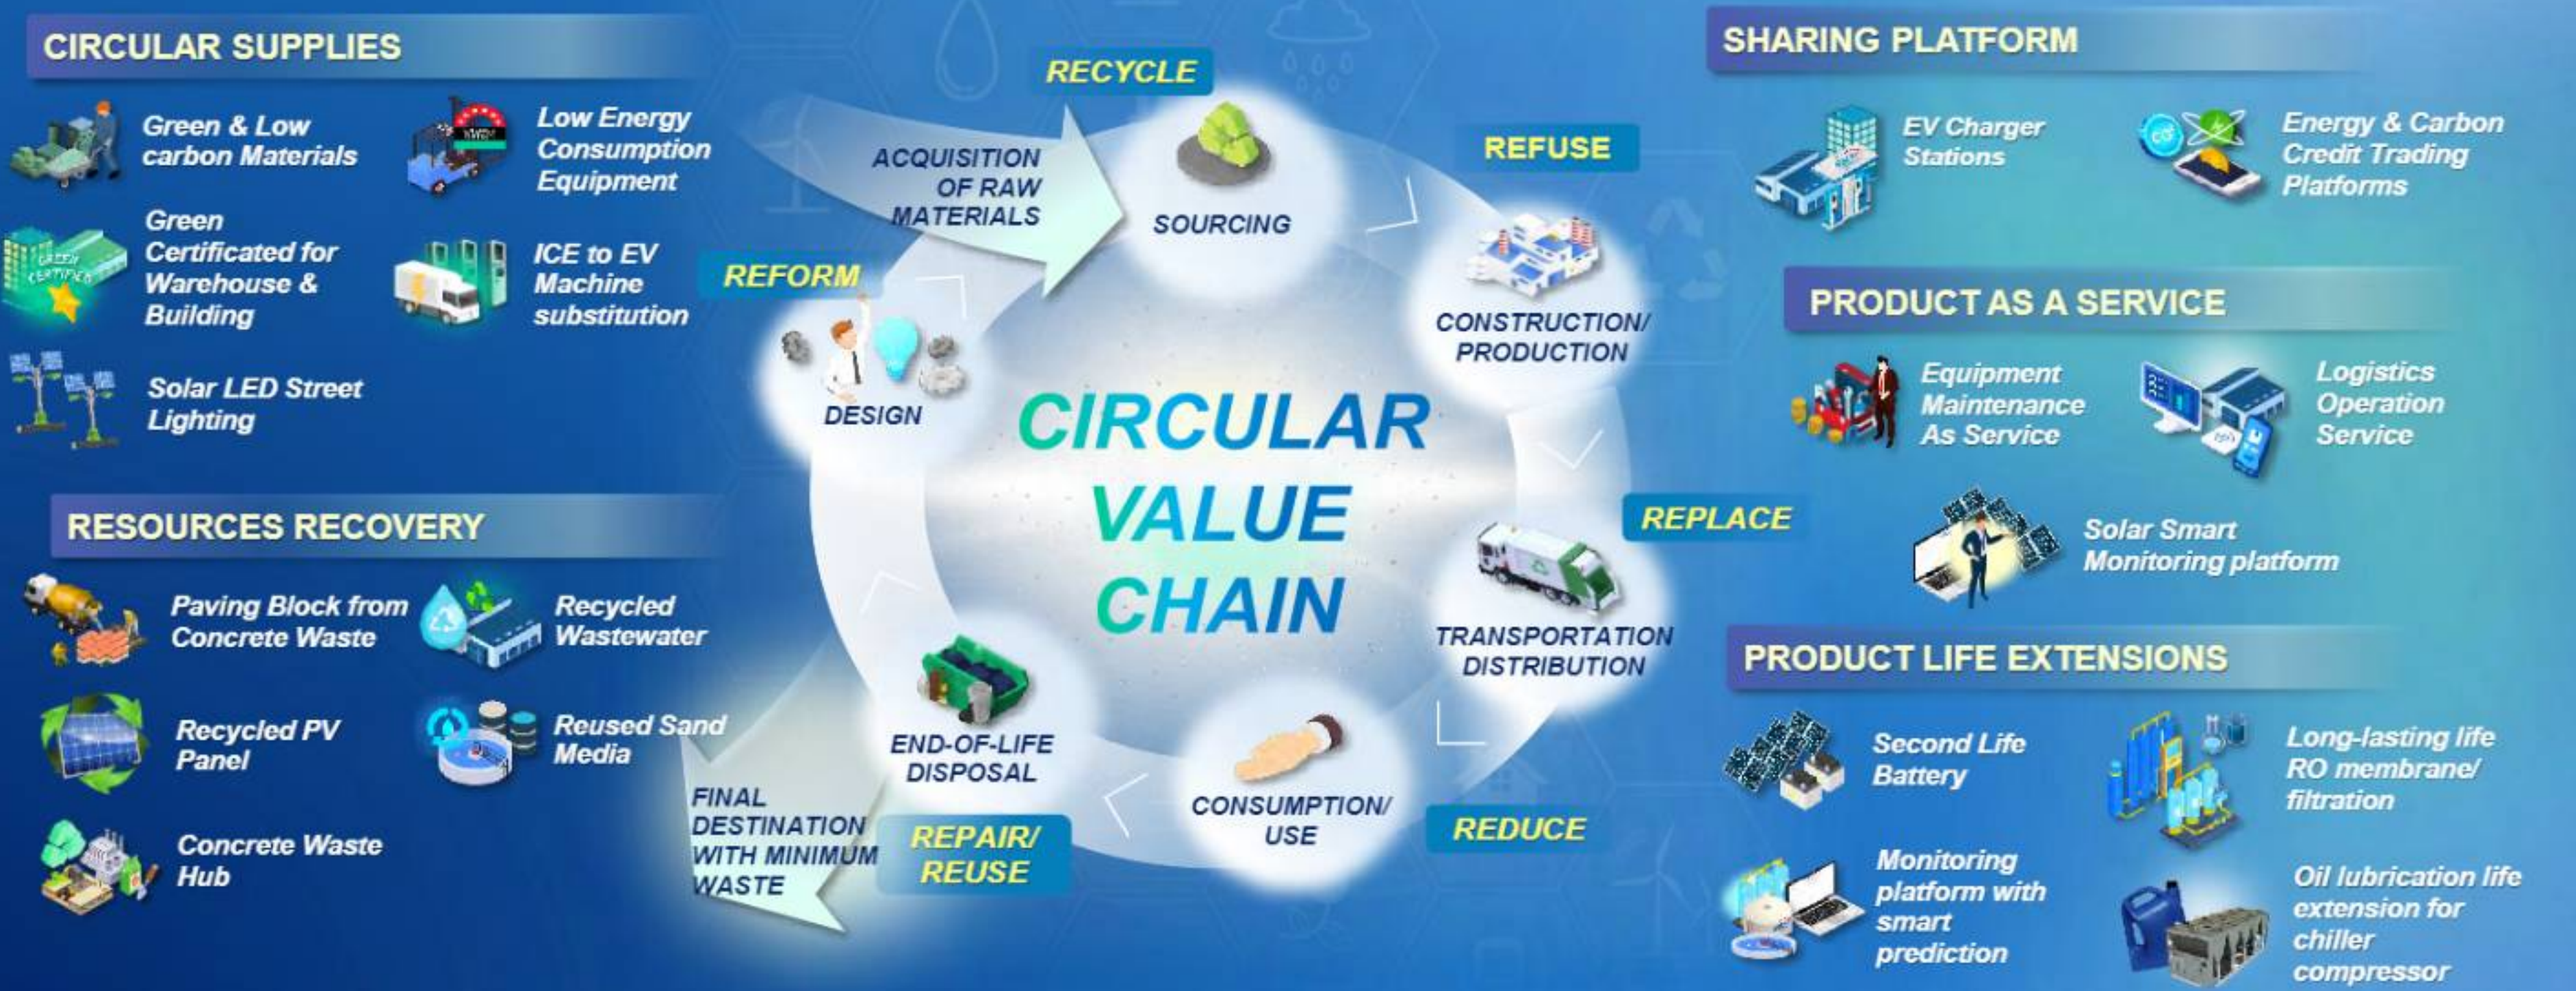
CIRCULAR SUPPLIES

Green & Low carbon Materials

Low Energy Consumption Equipment

Green Certificated for Warehouse & Building

ICE to EV Machine substitution

Solar LED Street Lighting

RESOURCES RECOVERY

Paving Block from Concrete Waste

Recycled Wastewater

Recycled PV Panel

Reused Sand Media

Concrete Waste Hub

RECYCLE

ACQUISITION OF RAW MATERIALS

SOURCING

REFUSE

REFORM

CONSTRUCTION/ PRODUCTION

DESIGN

CIRCULAR VALUE CHAIN

REPLACE

TRANSPORTATION DISTRIBUTION

END-OF-LIFE DISPOSAL

CONSUMPTION/ USE

REDUCE

FINAL DESTINATION WITH MINIMUM WASTE

REPAIR/ REUSE

SHARING PLATFORM

EV Charger Stations

Energy & Carbon Credit Trading Platforms

PRODUCT AS A SERVICE

Equipment Maintenance As Service

Logistics Operation Service

Solar Smart Monitoring platform

PRODUCT LIFE EXTENSIONS

Second Life Battery

Long-lasting life RO membrane/ filtration

Monitoring platform with smart prediction

Oil lubrication life extension for chiller compressor